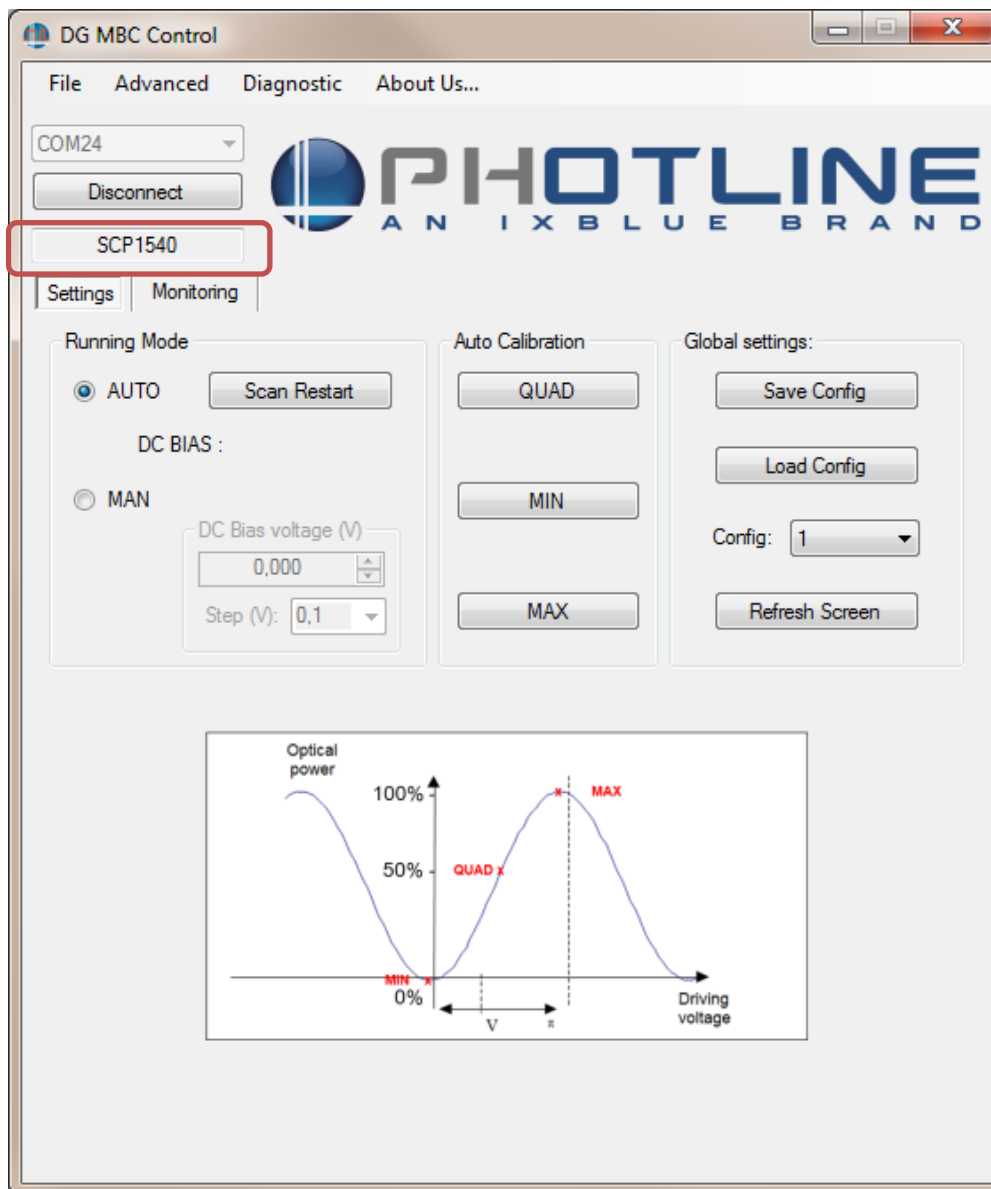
DG MBC Control

File Advanced Diagnostic About Us...

COM24

Disconnect

SCP1540

PHOTLINE
AN IXBLUE BRAND

Settings Monitoring

Running Mode

AUTO

Scan Restart

DC BIAS :

MAN

DC Bias voltage (V)

0,000

Step (V): 0,1

Auto Calibration

QUAD

MIN

MAX

Global settings:

Save Config

Load Config

Config: 1

Refresh Screen

Optical power

100%

50%

0%

MAX

QUAD

MIN

Driving voltage

V

π